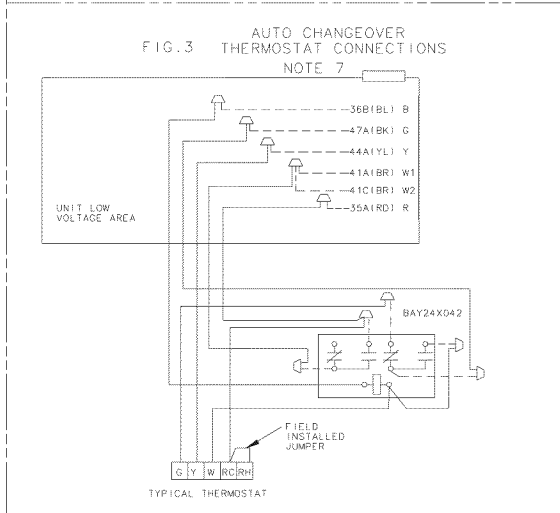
FIG.3 AUTO CHANGEOVER THERMOSTAT CONNECTIONS
NOTE 7

36B(BL) B
47A(BK) G
44A(YL) Y
41A(BR) W1
41C(BR) W2
35A(RD) R

UNIT LOW VOLTAGE AREA

BAY24X042

FIELD INSTALLED JUMPER

| G | Y | W | RC | RH |
|---|---|---|---|---|

TYPICAL THERMOSTAT